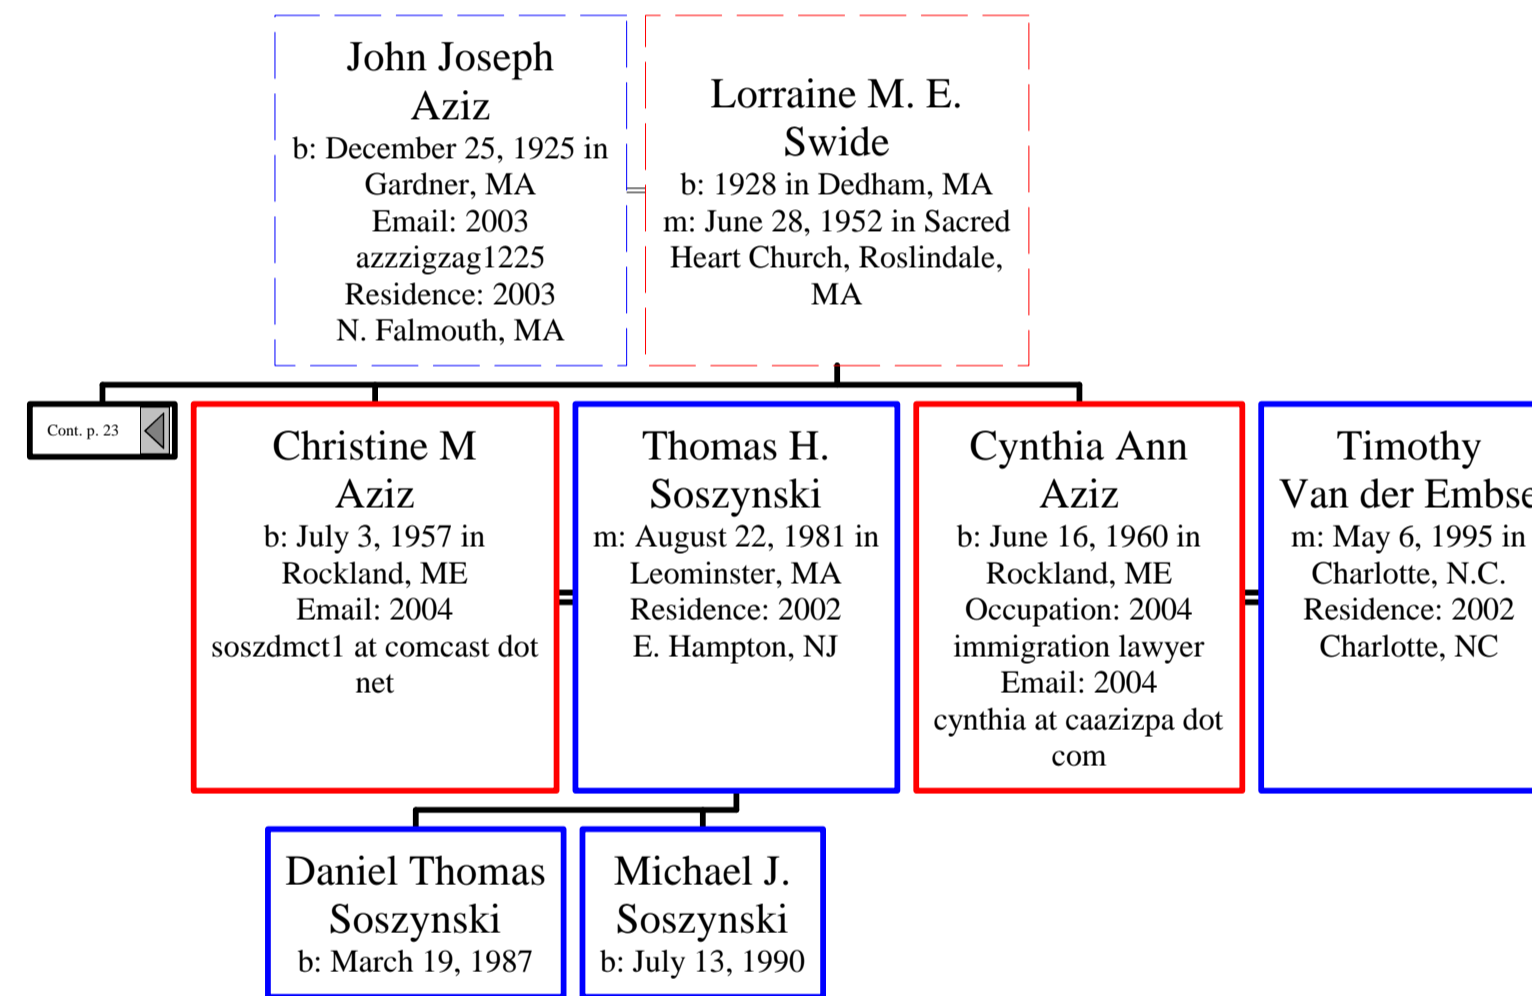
John Joseph Aziz
b: December 25, 1925 in Gardner, MA
Email: 2003
azzzigzag1225
Residence: 2003
N. Falmouth, MA

Lorraine M. E. Swide
b: 1928 in Dedham, MA
m: June 28, 1952 in Sacred Heart Church, Roslindale, MA

Cont. p. 23

Christine M Aziz
b: July 3, 1957 in Rockland, ME
Email: 2004
soszdmct1 at comcast dot net

Thomas H. Soszynski
m: August 22, 1981 in Leominster, MA
Residence: 2002
E. Hampton, NJ

Cynthia Ann Aziz
b: June 16, 1960 in Rockland, ME
Occupation: 2004
immigration lawyer
Email: 2004
cynthia at caazizpa dot com

Timothy Van der Embse
m: May 6, 1995 in Charlotte, N.C.
Residence: 2002
Charlotte, NC

Daniel Thomas Soszynski
b: March 19, 1987

Michael J. Soszynski
b: July 13, 1990